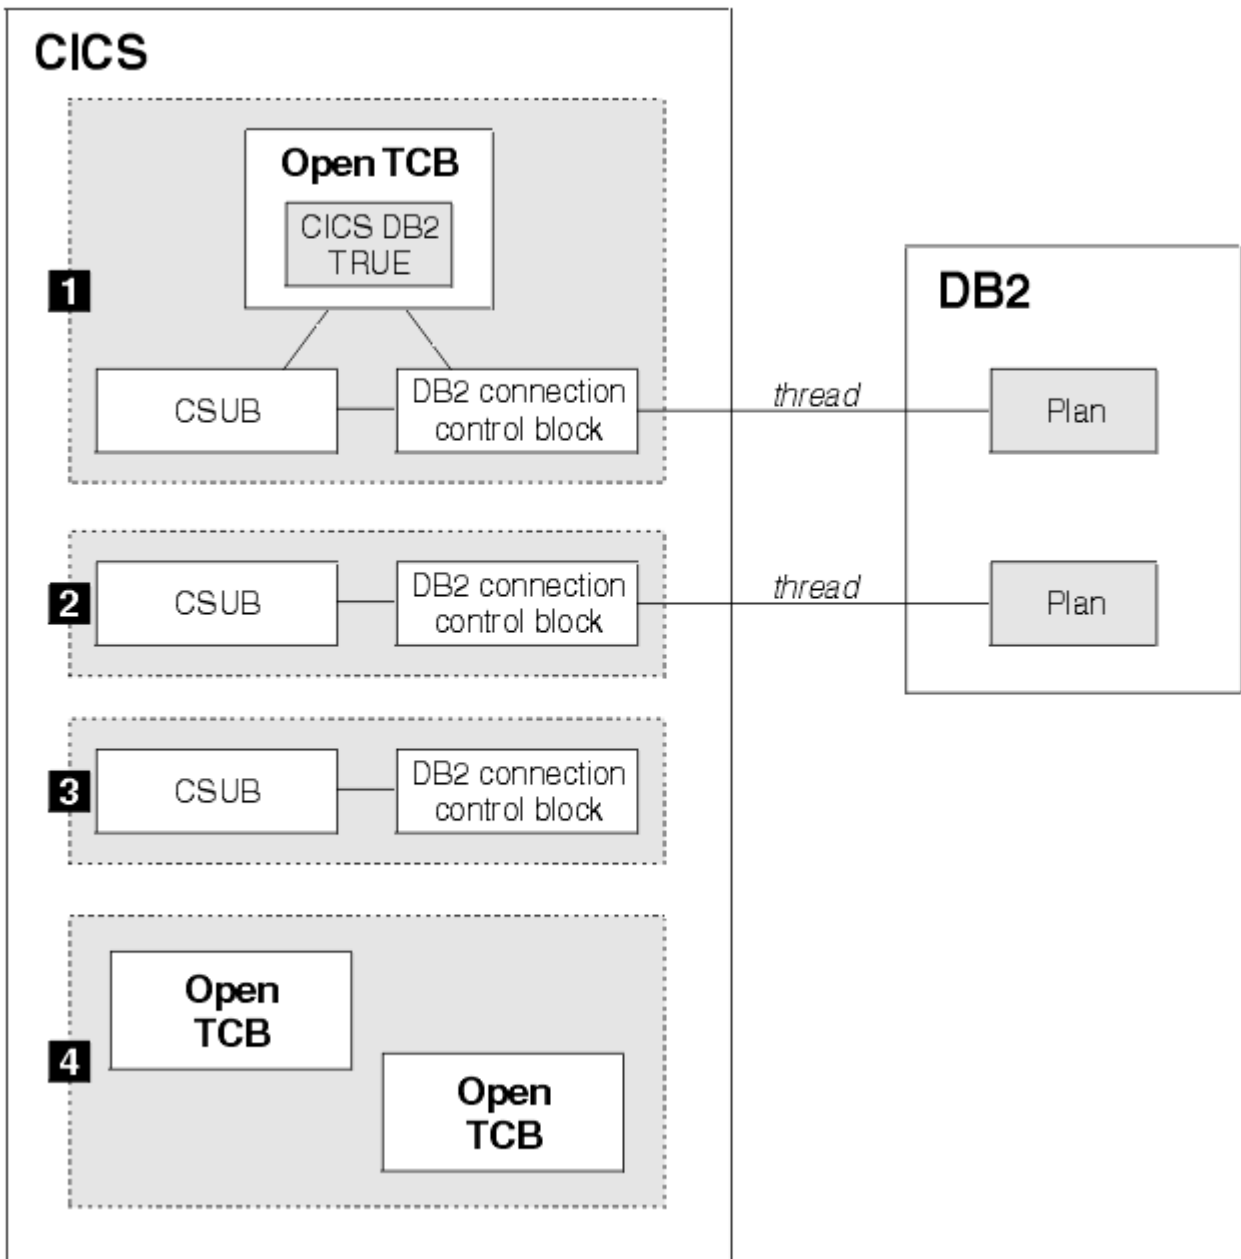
CICS

Open TCB

CICS DB2 TRUE

1

CSUB

DB2 connection control block

thread

DB2

Plan

2

CSUB

DB2 connection control block

thread

Plan

3

CSUB

DB2 connection control block

4

Open TCB

Open TCB